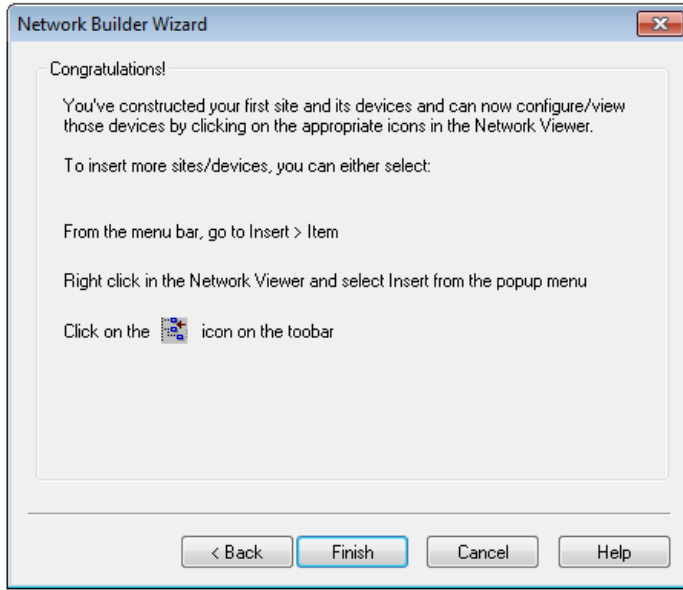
Network Builder Wizard

Congratulations!

You've constructed your first site and its devices and can now configure/view those devices by clicking on the appropriate icons in the Network Viewer.

To insert more sites/devices, you can either select:

From the menu bar, go to Insert > Item

Right click in the Network Viewer and select Insert from the popup menu

Click on the icon on the toobar

< Back
Finish
Cancel
Help